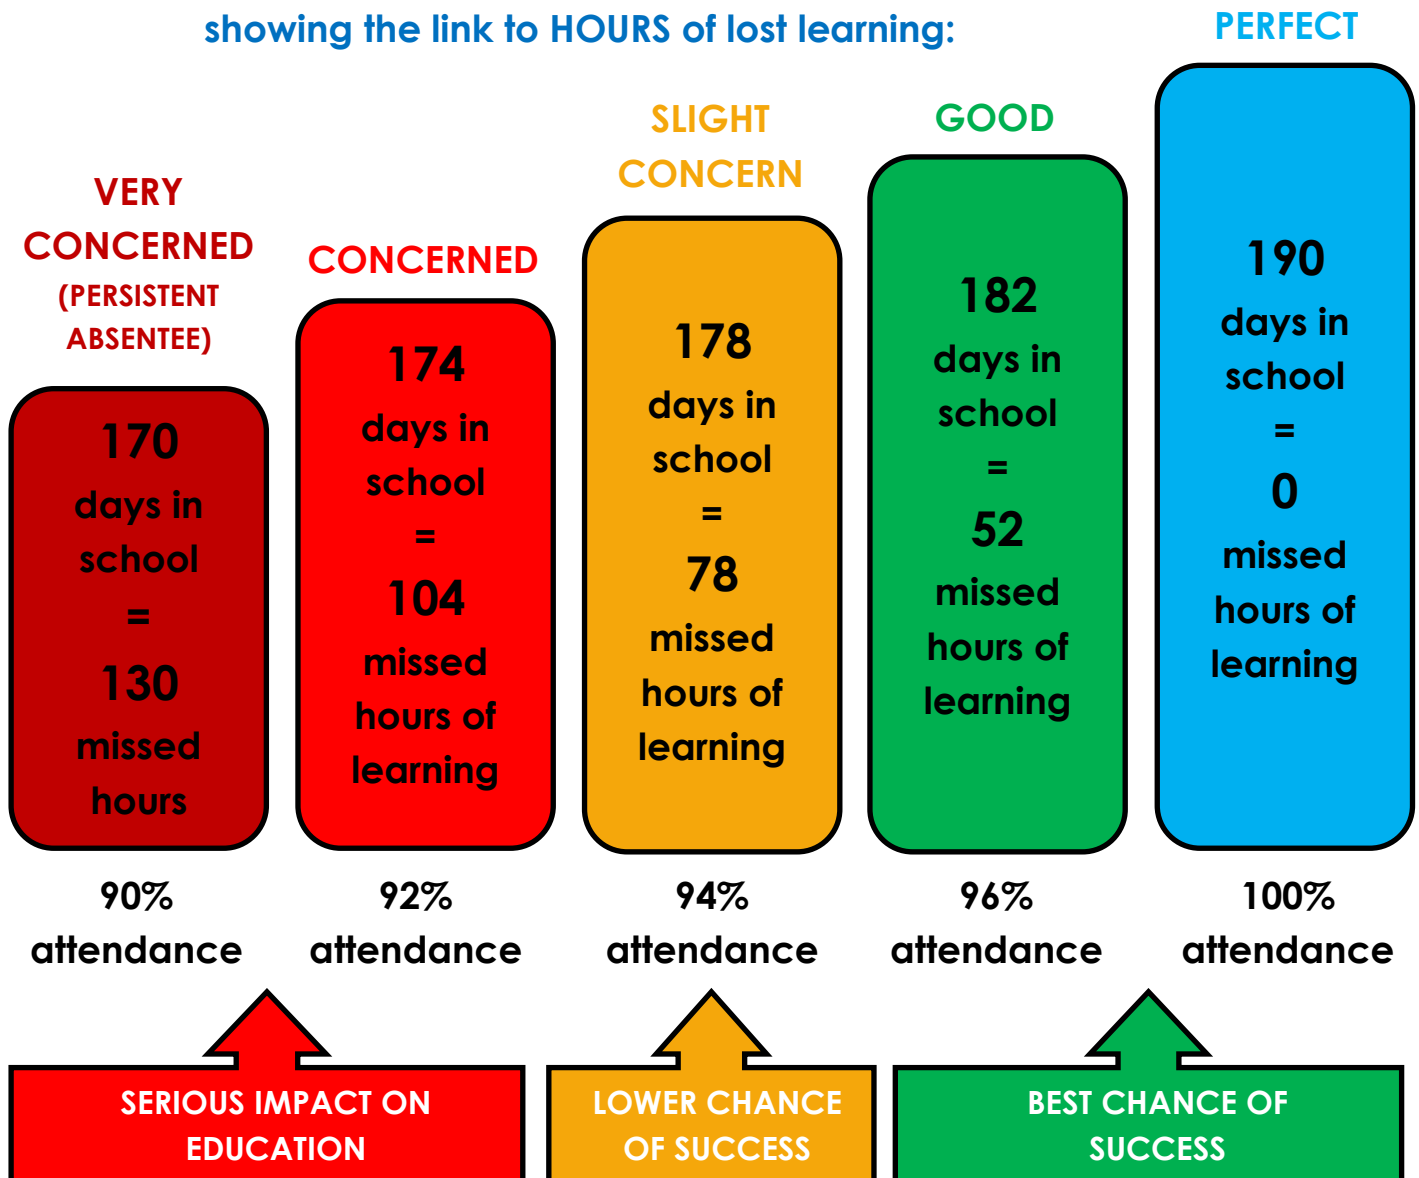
showing the link to HOURS of lost learning:

VERY CONCERNED (PERSISTENT ABSENTEE)

170 days in school = 130 missed hours

90% attendance

CONCERNED

174 days in school = 104 missed hours of learning

92% attendance

SLIGHT CONCERN

178 days in school = 78 missed hours of learning

94% attendance

GOOD

182 days in school = 52 missed hours of learning

96% attendance

PERFECT

190 days in school = 0 missed hours of learning

100% attendance

SERIOUS IMPACT ON EDUCATION

LOWER CHANCE OF SUCCESS

BEST CHANCE OF SUCCESS